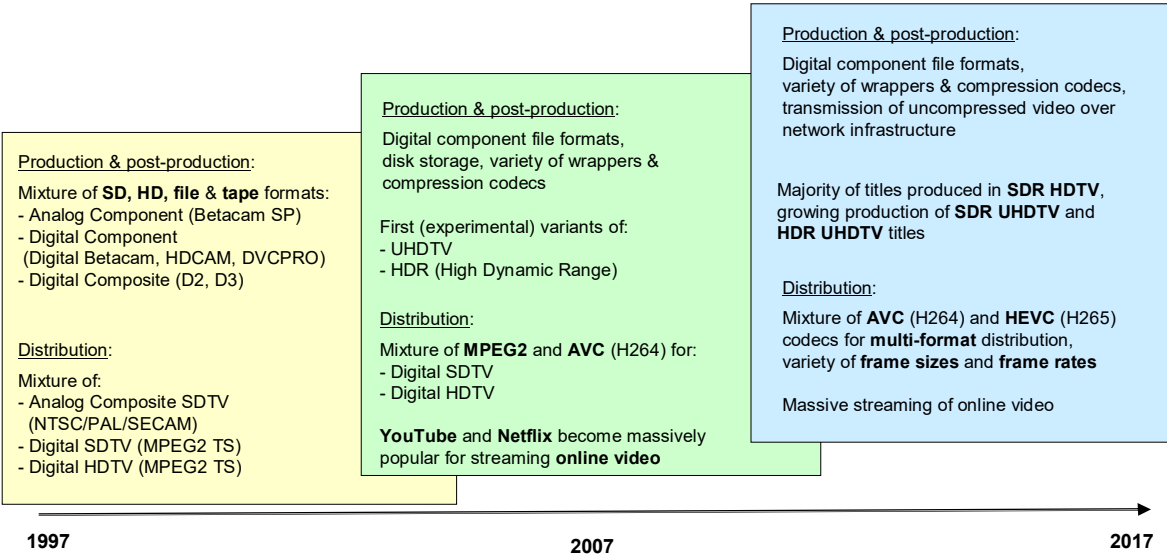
Production & post-production:

Mixture of **SD, HD, file** & **tape** formats:
- Analog Component (Betacam SP)
- Digital Component (Digital Betacam, HDCAM, DVCPRO)
- Digital Composite (D2, D3)

Distribution:

Mixture of:
- Analog Composite SDTV (NTSC/PAL/SECAM)
- Digital SDTV (MPEG2 TS)
- Digital HDTV (MPEG2 TS)

Production & post-production:

Digital component file formats, disk storage, variety of wrappers & compression codecs

First (experimental) variants of:
- UHDTV
- HDR (High Dynamic Range)

Distribution:

Mixture of **MPEG2** and **AVC** (H264) for:
- Digital SDTV
- Digital HDTV

**YouTube** and **Netflix** become massively popular for streaming **online video**

Production & post-production:

Digital component file formats, variety of wrappers & compression codecs, transmission of uncompressed video over network infrastructure

Majority of titles produced in **SDR HDTV**, growing production of **SDR UHDTV** and **HDR UHDTV** titles

Distribution:

Mixture of **AVC** (H264) and **HEVC** (H265) codecs for **multi-format** distribution, variety of **frame sizes** and **frame rates**

Massive streaming of online video

1997

2007

2017